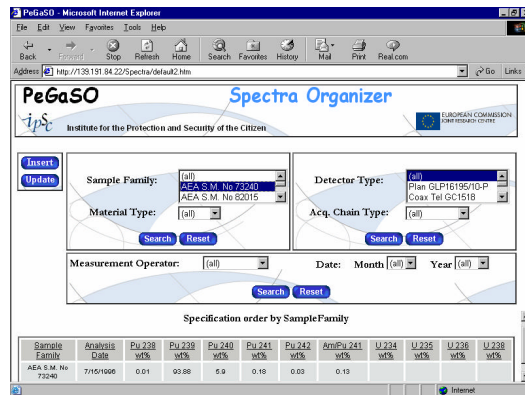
PeGaSO - Microsoft Internet Explorer

File Edit View Favorites Tools Help

Back Forward Stop Refresh Home Search Favorites History Mail Print Real.com

Address http://139.191.84.22/Spectra/default2.htm Go Links

PeGaSO Spectra Organizer

ipSc Institute for the Protection and Security of the Citizen

EUROPEAN COMMISSION JOINT RESEARCH CENTRE

Insert
Update

Sample Family: (all) AEA S.M. No 73240 AEA S.M. No 82015

Material Type: (all)

Search Reset

Detector Type: (all) Plan GLP16195/10-P Coax Tel GC1518

Acq. Chain Type: (all)

Search Reset

Measurement Operator: (all)

Date: Month (all) Year (all)

Search Reset

Specification order by SampleFamily

| Sample Family | Analysis Date | Pu 238 wt% | Pu 239 wt% | Pu 240 wt% | Pu 241 wt% | Pu 242 wt% | Am/Pu 241 wt% | U 234 wt% | U 235 wt% | U 236 wt% | U 238 wt% |
|---|---|---|---|---|---|---|---|---|---|---|---|
| AEA S.M. No 73240 | 7/15/1996 | 0.01 | 93.88 | 5.9 | 0.18 | 0.03 | 0.13 | | | | |

Internet